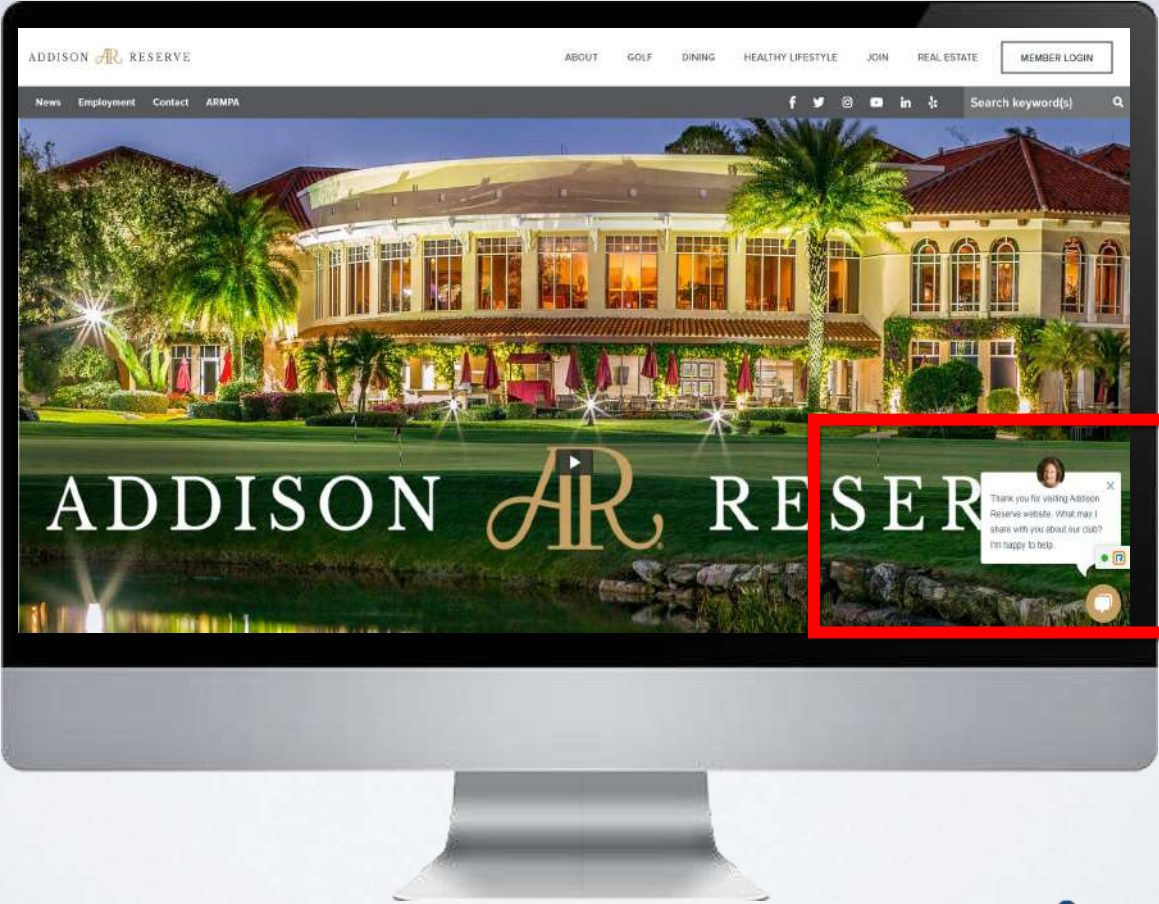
ADDISON AR RESERVE

ABOUT GOLF DINING HEALTHY LIFESTYLE JOIN REAL ESTATE MEMBER LOGIN

News Employment Contact ARMPA

Search keyword(s)

ADDISON AR RESER

Thank you for visiting Addison Reserve website. What may I share with you about our club? I'm happy to help.